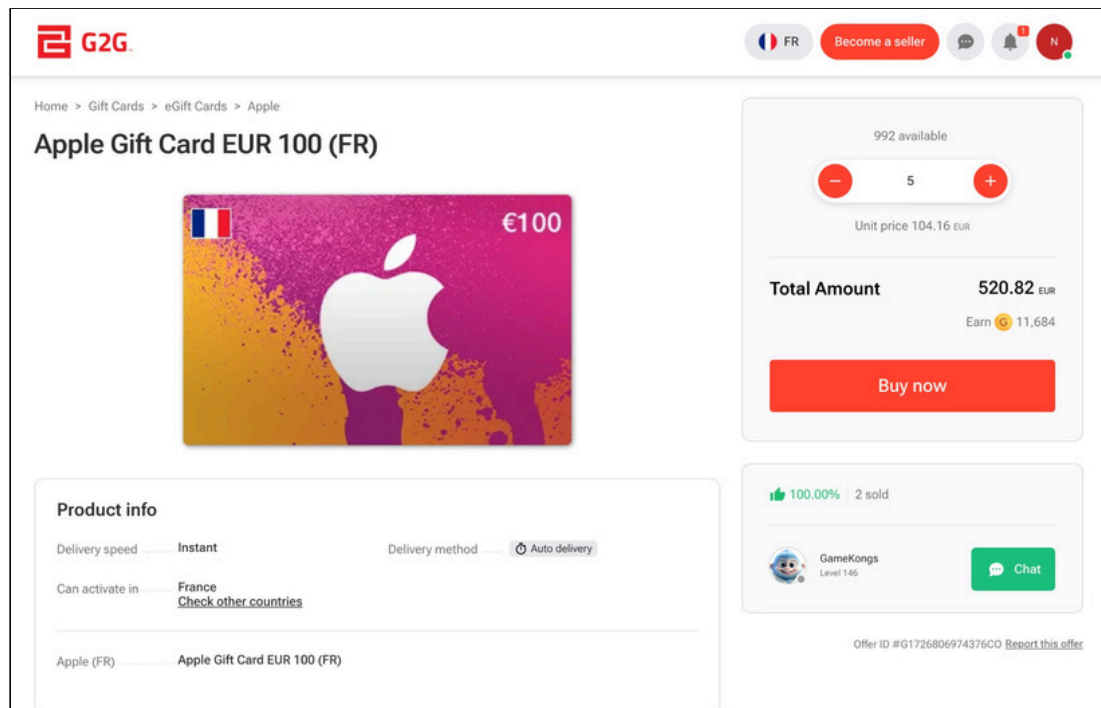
G2G

FR Become a seller 1 N

Home > Gift Cards > eGift Cards > Apple

Apple Gift Card EUR 100 (FR)

€100

992 available

− 5 +

Unit price 104.16 EUR

Total Amount 520.82 EUR

Earn G 11,684

Buy now

Product info

Delivery speed Instant

Delivery method Auto delivery

Can activate in France
Check other countries

Apple (FR) Apple Gift Card EUR 100 (FR)

100.00% 2 sold

GameKongs
Level 146

Chat

Offer ID #G1726806974376CO Report this offer